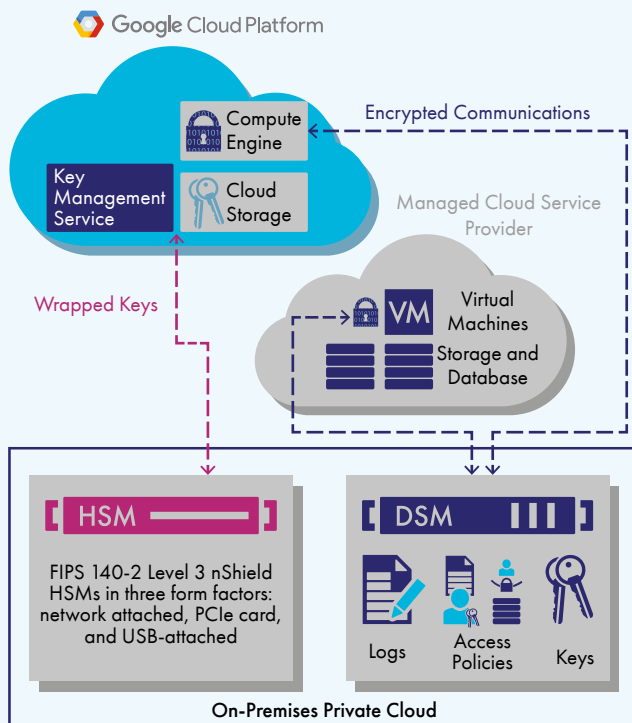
Google Cloud Platform

Compute Engine

Key Management Service

Cloud Storage

Encrypted Communications

Managed Cloud Service Provider

Wrapped Keys

VM

Virtual Machines

Storage and Database

HSM

FIPS 140-2 Level 3 nShield HSMs in three form factors: network attached, PCIe card, and USB-attached

DSM

Logs

Access Policies

Keys

On-Premises Private Cloud